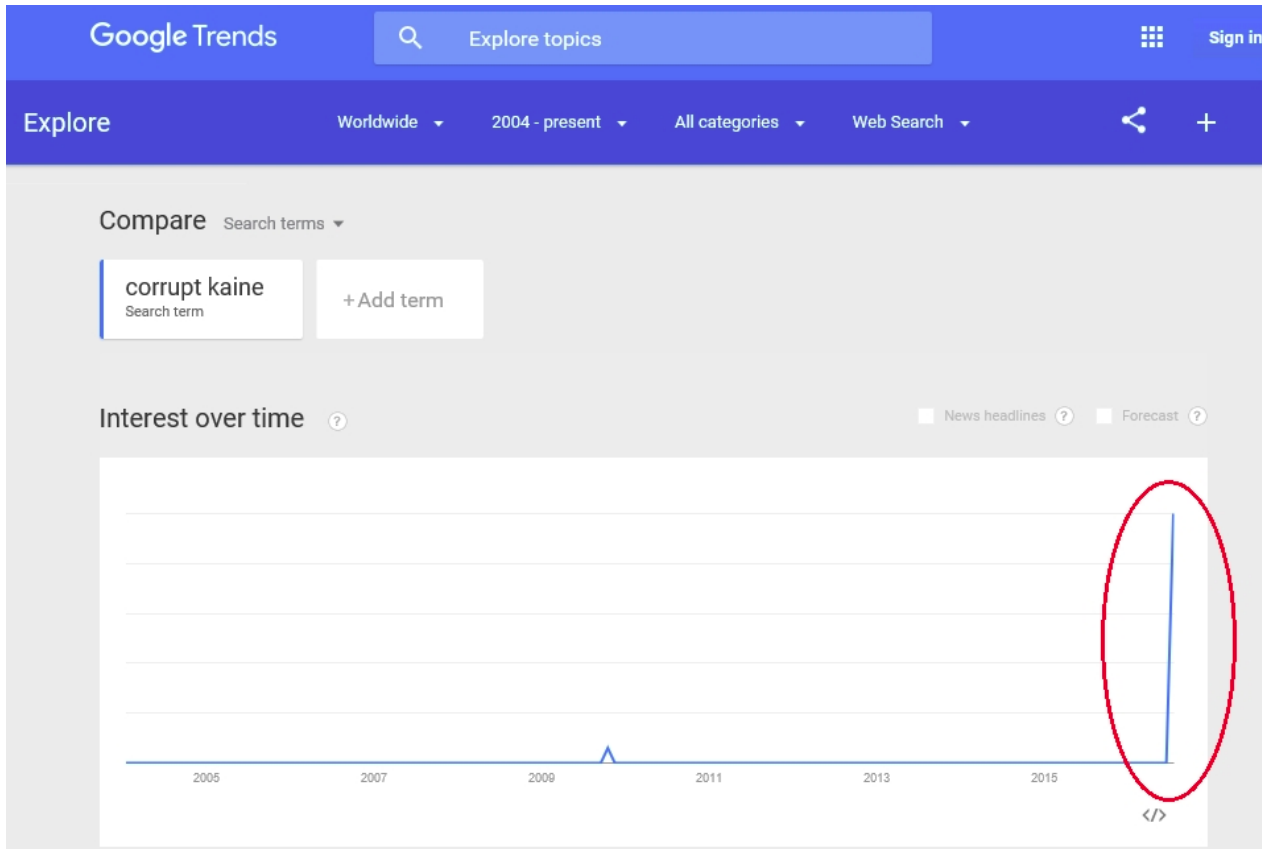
Google Trends

Explore topics

Sign in

Explore

Worldwide

2004 - present

All categories

Web Search

Compare

Search terms

corrupt kaine
Search term

+Add term

Interest over time

News headlines

Forecast

2005

2007

2009

2011

2013

2015

</>